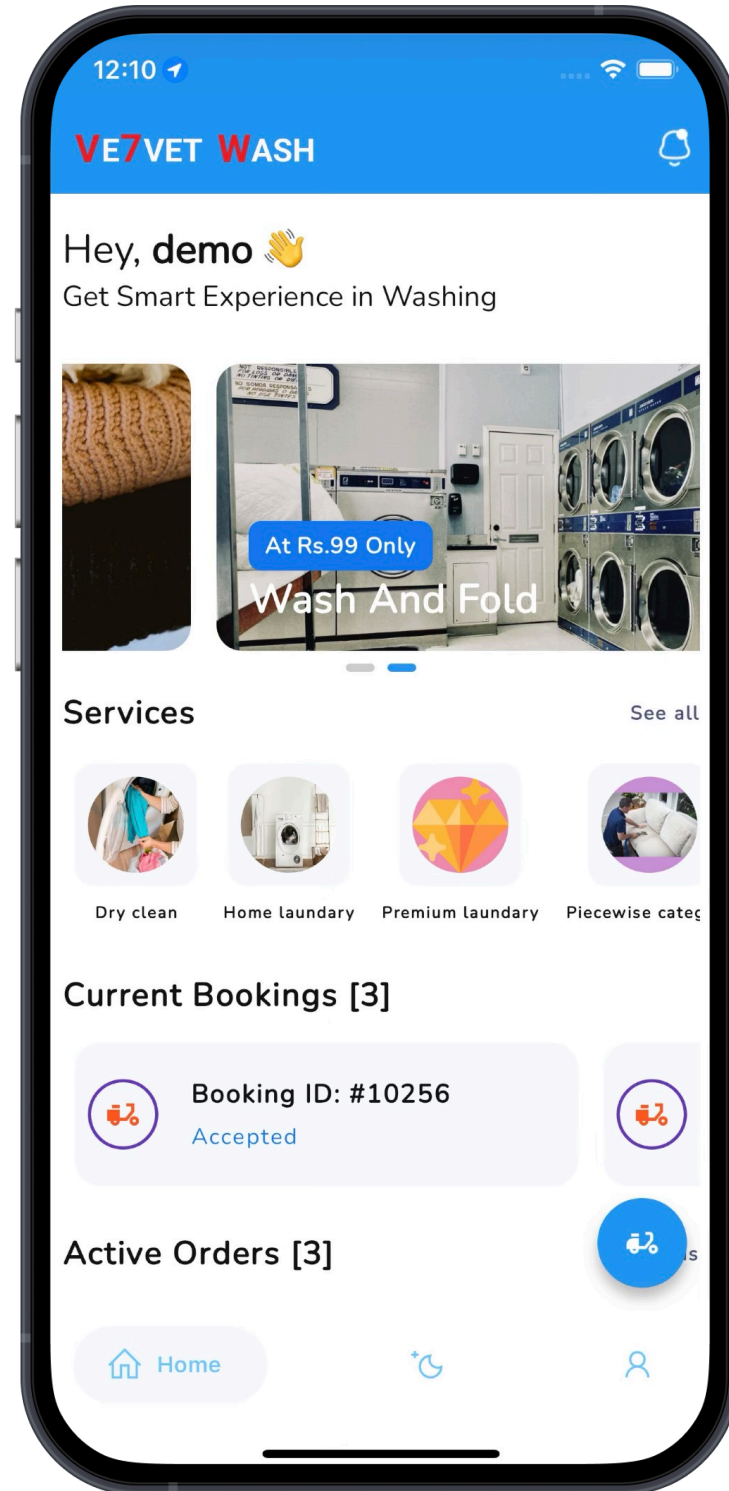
12:10

VE7VET WASH

Hey, demo 👋
Get Smart Experience in Washing

At Rs.99 Only
Wash And Fold

Services
See all

Dry clean
Home laundary
Premium laundary
Piecewise categ

Current Bookings [3]

Booking ID: #10256
Accepted

Active Orders [3]
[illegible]s

Home